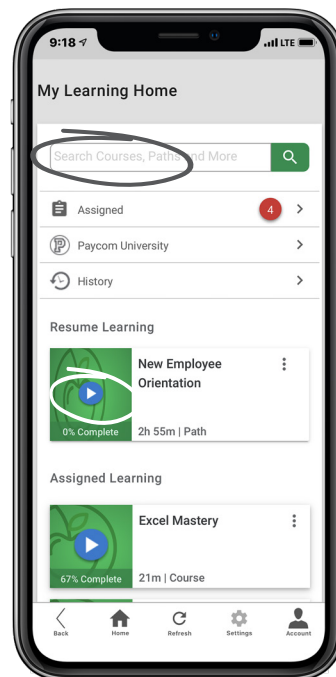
9:18
LTE

My Learning Home

Search Courses, Paths and More

Assigned 4

Paycom University

History

Resume Learning

New Employee Orientation

0% Complete

2h 55m | Path

Assigned Learning

Excel Mastery

67% Complete

21m | Course

Back
Home
Refresh
Settings
Account